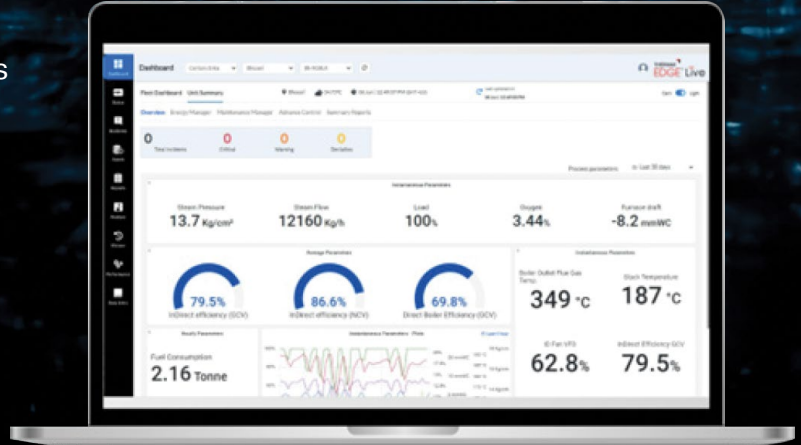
s

Dashboard

Dashboard

EDGE Live

Plant Dashboard Unit Summary

Overview Energy Manager Maintenance Manager Advance Control Summary Reports

0
Total Incidents

0
Critical

0
Warning

0
Deviation

Process parameters

Last 30 days

Instantaneous Parameters

Steam Pressure
13.7 Kg/cm²

Steam Flow
12160 Kg/h

Load
100%

Oxygen
3.44%

Furnace draft
-8.2 mmWC

Average Parameters

79.5%
InDirect efficiency (GCV)

86.6%
InDirect efficiency (NCV)

69.8%
Direct Boiler Efficiency (GCV)

Instantaneous Parameters

Boiler Outlet Flue Gas Temp
349 °C

Stack Temperature
187 °C

ID Fan VFD
62.8%

InDirect Efficiency GCV
79.5%

Hourly Parameters

Fuel Consumption
2.16 Tonne

Instantaneous Parameters - Plots